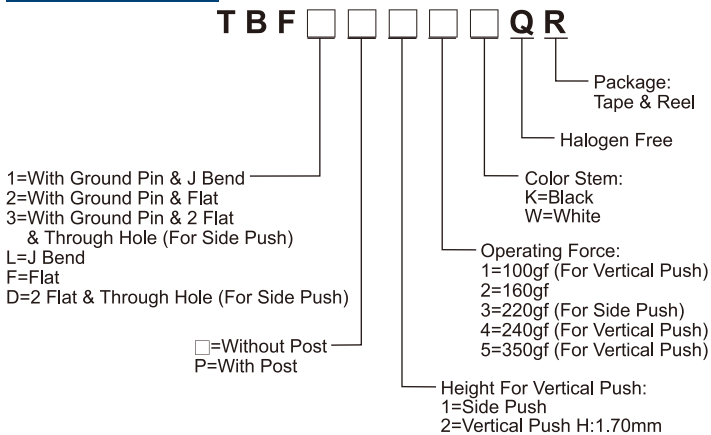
T B F □ □ □ □ □ Q R

Package:
Tape & Reel

Halogen Free

Color Stem:
K=Black
W=White

Operating Force:
1=100gf (For Vertical Push)
2=160gf
3=220gf (For Side Push)
4=240gf (For Vertical Push)
5=350gf (For Vertical Push)

1=With Ground Pin & J Bend
2=With Ground Pin & Flat
3=With Ground Pin & 2 Flat & Through Hole (For Side Push)
L=J Bend
F=Flat
D=2 Flat & Through Hole (For Side Push)

□=Without Post
P=With Post

Height For Vertical Push:
1=Side Push
2=Vertical Push H:1.70mm